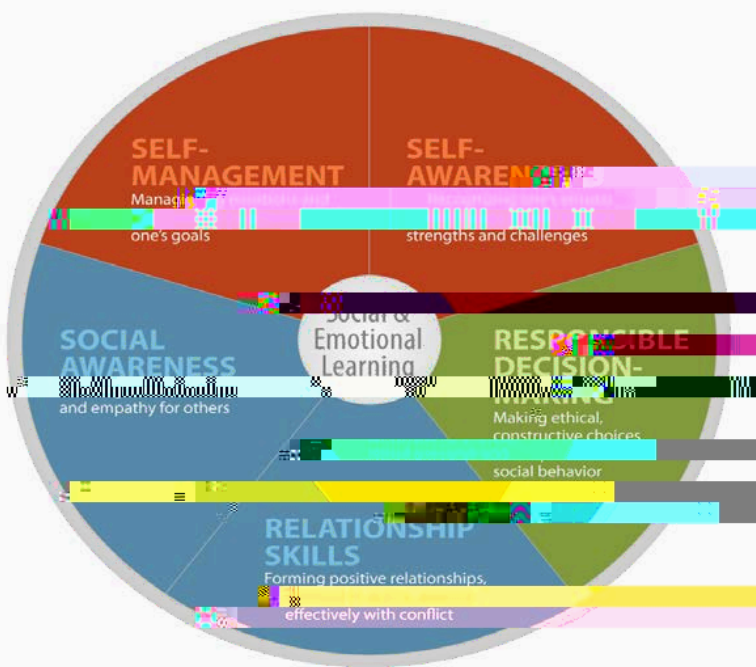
SELF-MANAGEMENT
Manag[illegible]
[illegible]
one's goals

SELF-AWAREN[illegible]
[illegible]
strengths and challenges

Social & Emotional Learning

SOCIAL AWARENESS
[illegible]
and empathy for others

RESPON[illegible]IBLE DECISION-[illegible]
Making ethical, constructive choices
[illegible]
social behavior

RELATIONSHIP SKILLS
Forming positive relationships,
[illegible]
effectively with conflict